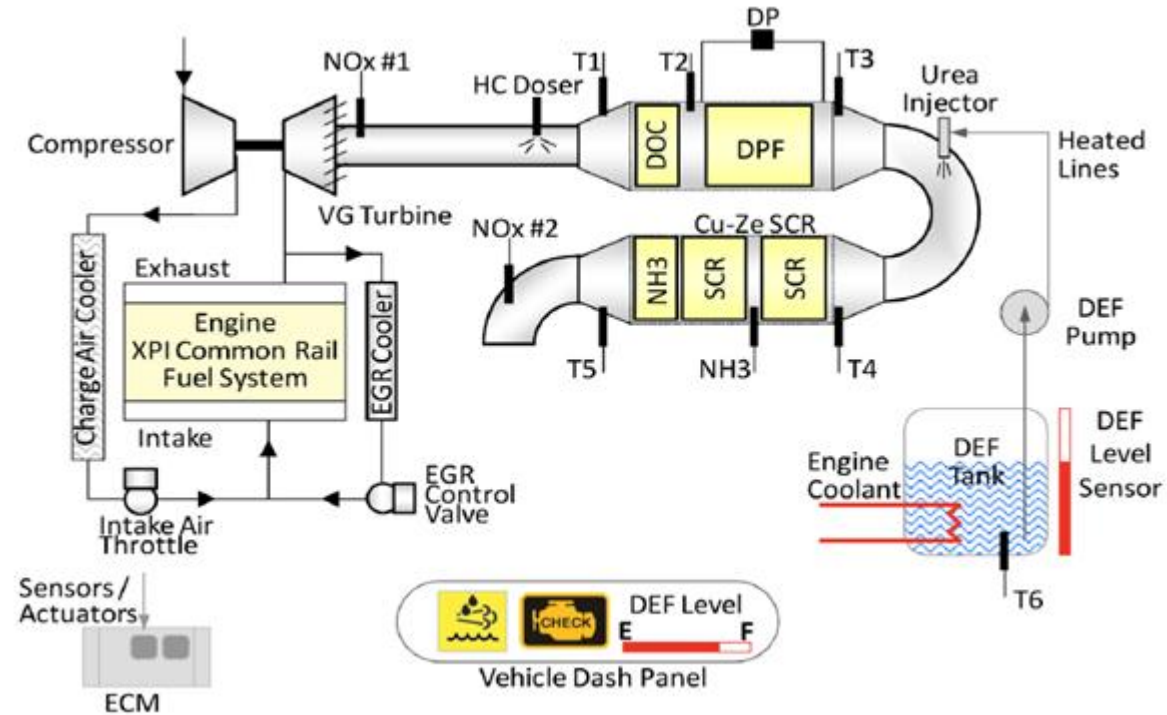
DP

NOx #1

T1

T2

T3

Urea Injector

HC Doser

Compressor

DOC

DPF

Heated Lines

VG Turbine

NOx #2

Cu-Ze SCR

Charge Air Cooler

Exhaust

NH3

SCR

SCR

Engine XPI Common Rail Fuel System

EGR Cooler

DEF Pump

T5

NH3

T4

Intake

DEF Tank

DEF Level Sensor

Engine Coolant

EGR Control Valve

Intake Air Throttle

Sensors / Actuators

DEF Level

CHECK

E

F

T6

Vehicle Dash Panel

ECM